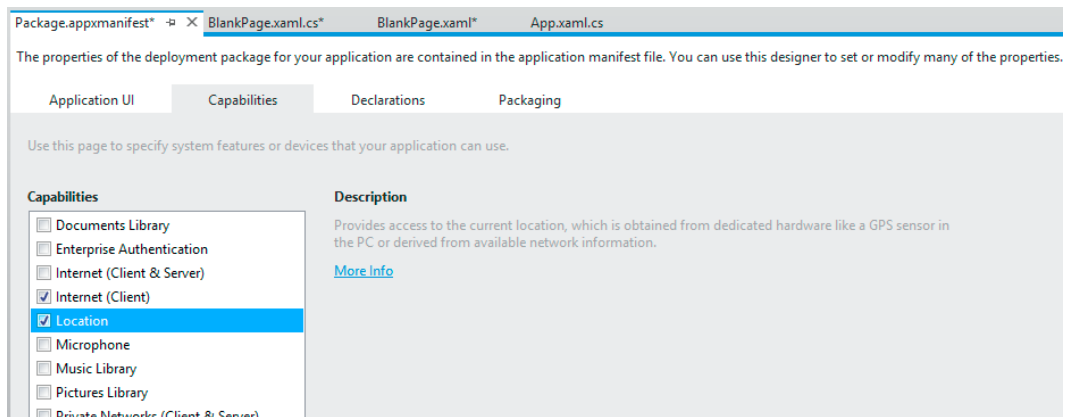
Package.appxmanifest* ⊣ × BlankPage.xaml.cs* BlankPage.xaml* App.xaml.cs

The properties of the deployment package for your application are contained in the application manifest file. You can use this designer to set or modify many of the properties.

Application UI Capabilities Declarations Packaging

Use this page to specify system features or devices that your application can use.

Capabilities

Documents Library
Enterprise Authentication
Internet (Client & Server)
Internet (Client)
Location
Microphone
Music Library
Pictures Library
Private Networks (Client & Server)

Description

Provides access to the current location, which is obtained from dedicated hardware like a GPS sensor in the PC or derived from available network information.

More Info